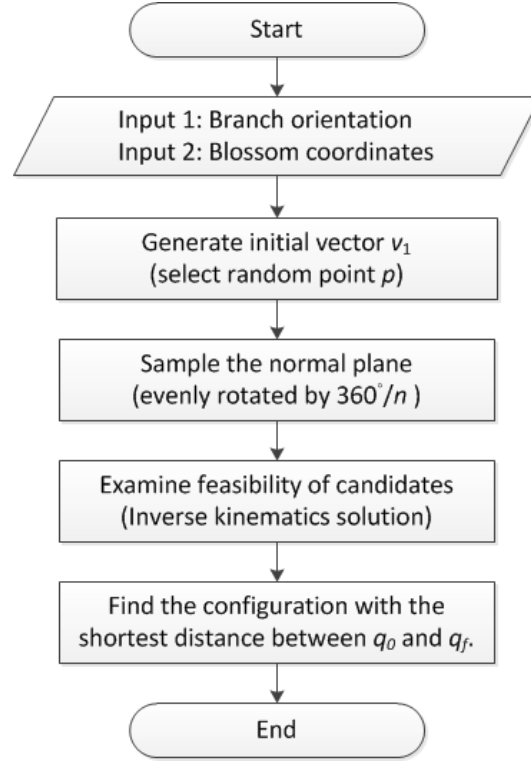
Start

Input 1: Branch orientation
Input 2: Blossom coordinates

Generate initial vector $v_1$
(select random point $p$)

Sample the normal plane
(evenly rotated by $360^{\circ}/n$ )

Examine feasibility of candidates
(Inverse kinematics solution)

Find the configuration with the shortest distance between $q_0$ and $q_f$.

End